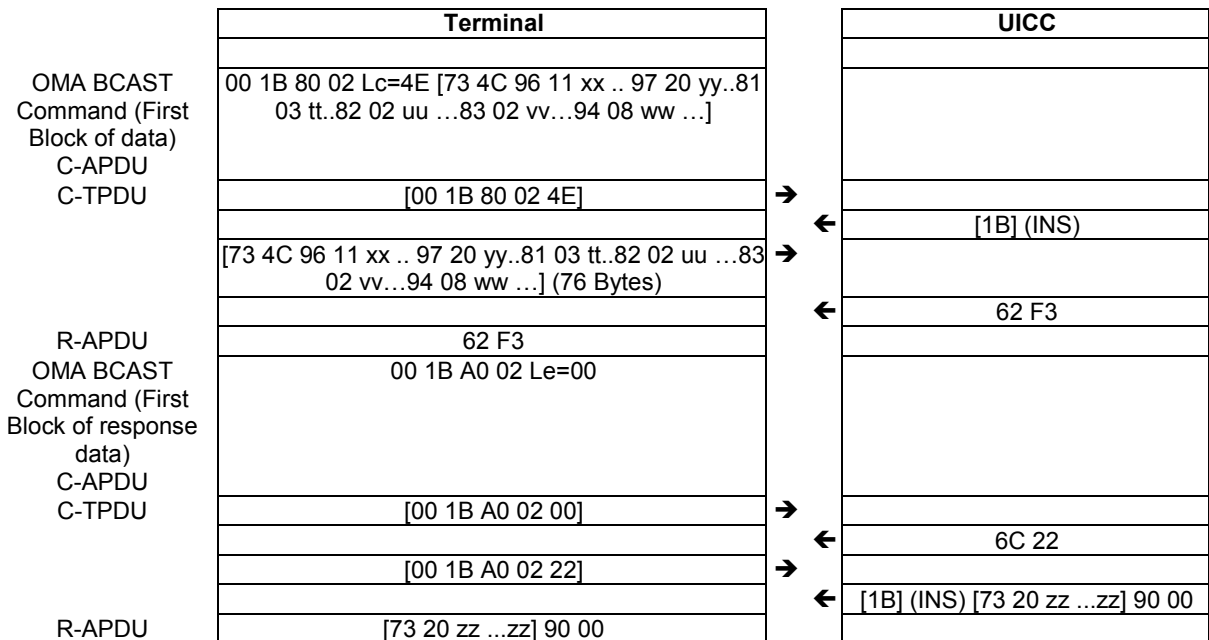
| | Terminal | | UICC |
|---|---|---|---|
| | | | |
| OMA BCAST Command (First Block of data) C-APDU | 00 1B 80 02 Lc=4E [73 4C 96 11 xx .. 97 20 yy..81 03 tt..82 02 uu …83 02 vv…94 08 ww …] | | |
| C-TPDU | [00 1B 80 02 4E] | → | |
| | | ← | [1B] (INS) |
| | [73 4C 96 11 xx .. 97 20 yy..81 03 tt..82 02 uu …83 02 vv…94 08 ww …] (76 Bytes) | → | |
| | | ← | 62 F3 |
| R-APDU | 62 F3 | | |
| OMA BCAST Command (First Block of response data) C-APDU | 00 1B A0 02 Le=00 | | |
| C-TPDU | [00 1B A0 02 00] | → | |
| | | ← | 6C 22 |
| | [00 1B A0 02 22] | → | |
| | | ← | [1B] (INS) [73 20 zz ...zz] 90 00 |
| R-APDU | [73 20 zz ...zz] 90 00 | | |